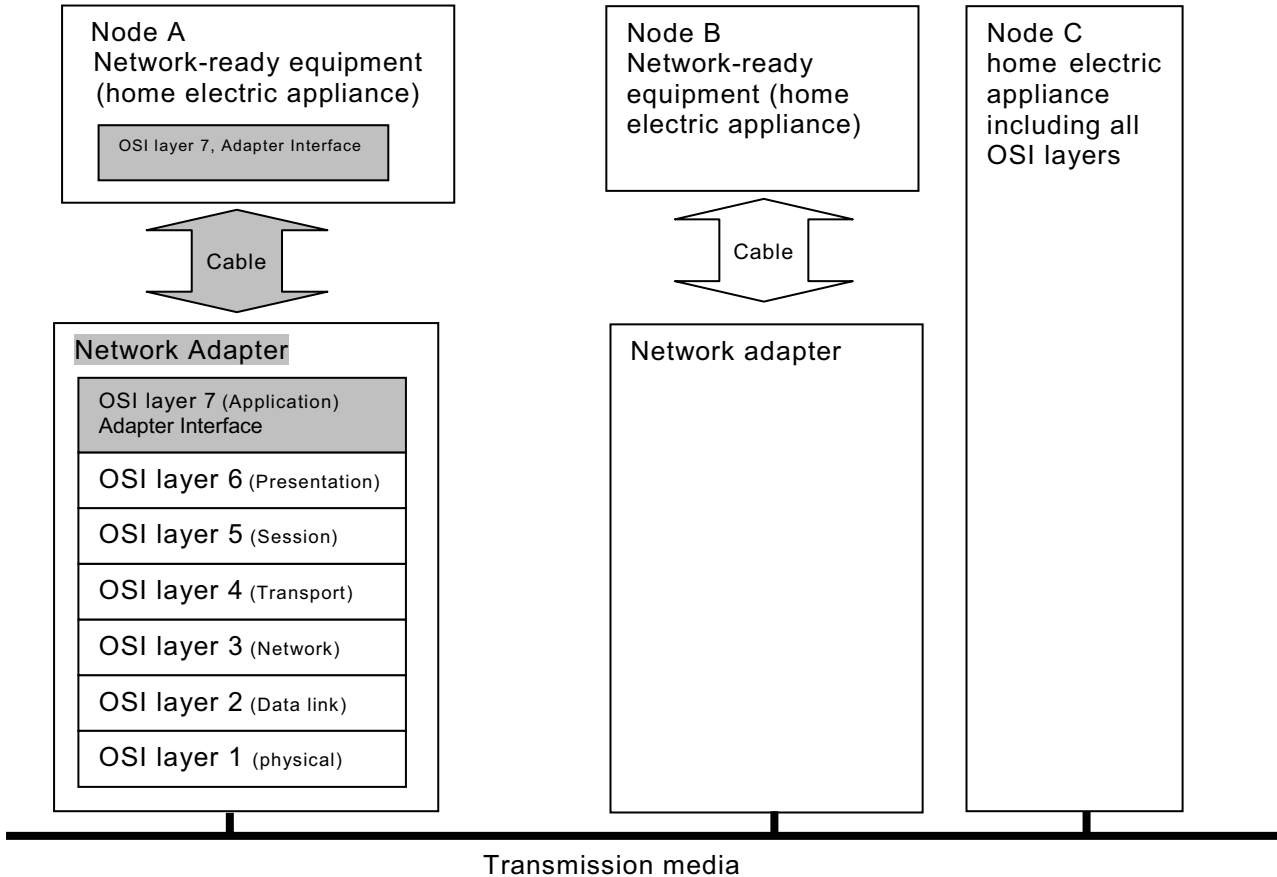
Node A
Network-ready equipment (home electric appliance)

OSI layer 7, Adapter Interface

Cable

Network Adapter

OSI layer 7 (Application)
Adapter Interface

OSI layer 6 (Presentation)

OSI layer 5 (Session)

OSI layer 4 (Transport)

OSI layer 3 (Network)

OSI layer 2 (Data link)

OSI layer 1 (physical)

Node B
Network-ready equipment (home electric appliance)

Cable

Network adapter

Node C
home electric appliance including all OSI layers

Transmission media